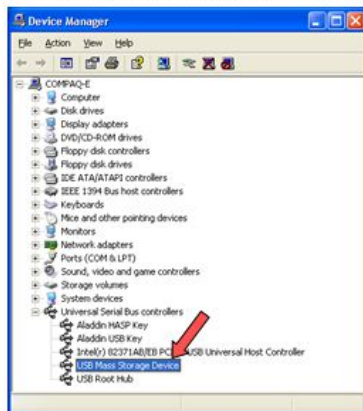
Device Manager

File Action View Help

COMPAQ-E
Computer
Disk drives
Display adapters
DVD/CD-ROM drives
Floppy disk controllers
Floppy disk drives
IDE ATA/ATAPI controllers
IEEE 1394 Bus host controllers
Keyboards
Mice and other pointing devices
Monitors
Network adapters
Ports (COM & LPT)
Sound, video and game controllers
Storage volumes
System devices
Universal Serial Bus controllers
Aladdin HASP Key
Aladdin USB Key
Intel(r) 82371AB/EB PC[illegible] USB Universal Host Controller
USB Mass Storage Device
USB Root Hub